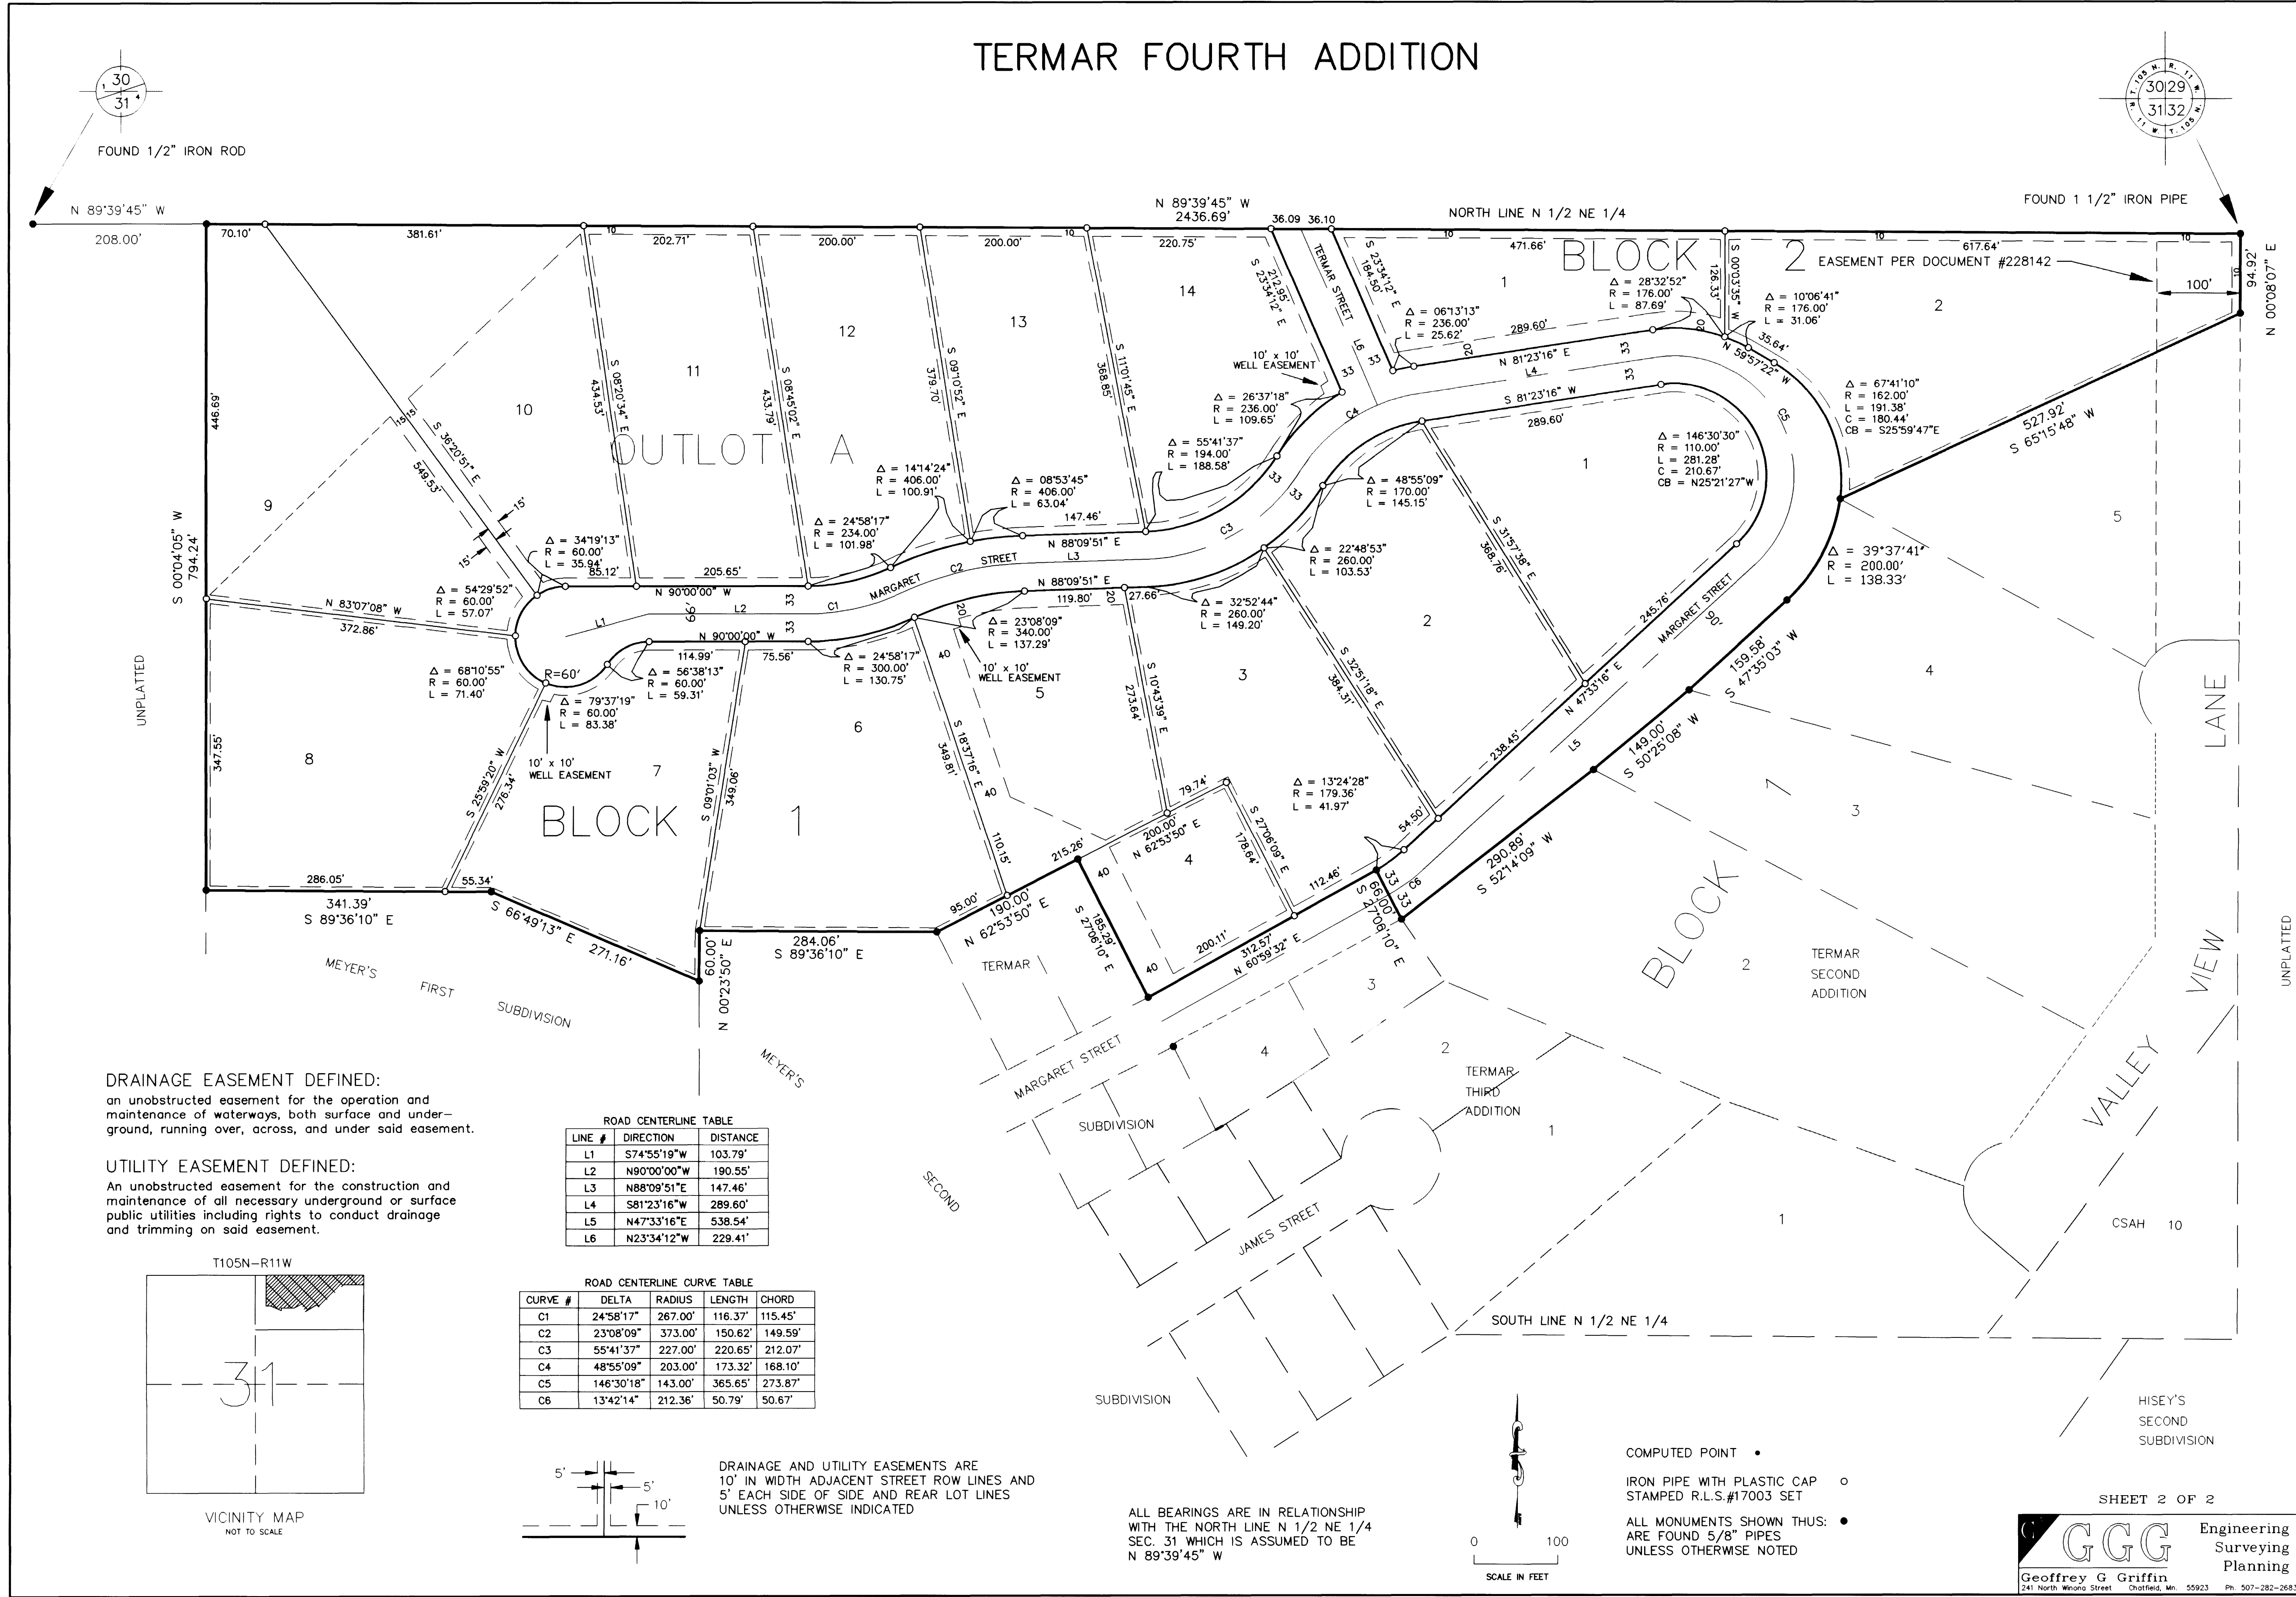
TERMAR FOURTH ADDITION

30
31

FOUND 1/2" IRON ROD

30 29
31 32
T. 105 N. R. 11 W.

FOUND 1 1/2" IRON PIPE

N 89°39'45" W
208.00'

N 89°39'45" W
2436.69'

NORTH LINE N 1/2 NE 1/4

70.10' 381.61' 202.71' 200.00' 200.00' 220.75' 36.09 36.10 471.66' 617.64'

BLOCK 2

EASEMENT PER DOCUMENT #228142

100'

94.92'
N 00°08'07" E

OUTLOT A

9 10 11 12 13 14

446.69'
S 00°04'05" W
794.24'

S 36°20'51" E
549.53'

S 08°20'34" E 434.53'
S 08°45'02" E 433.79'
S 09°10'52" E 379.70'
S 11°01'45" E 368.85'
S 23°34'12" E 212.95'
S 23°34'12" E 184.50'
S 00°03'35" W 126.33'

TERMAR STREET

L6

10' x 10' WELL EASEMENT

Δ = 06°13'13"
R = 236.00'
L = 25.62'

Δ = 28°32'52"
R = 176.00'
L = 87.69'

Δ = 10°06'41"
R = 176.00'
L = 31.06'

289.60'
N 81°23'16" E
L4
N 59°57'22" W
35.64'

1 2

Δ = 67°41'10"
R = 162.00'
L = 191.38'
C = 180.44'
CB = S25°59'47"E

527.92'
S 65°15'48" W

Δ = 26°37'18"
R = 236.00'
L = 109.65'

Δ = 55°41'37"
R = 194.00'
L = 188.58'

S 81°23'16" W
289.60'

C4 C5

Δ = 146°30'30"
R = 110.00'
L = 281.28'
C = 210.67'
CB = N25°21'27"W

Δ = 14°14'24"
R = 406.00'
L = 100.91'

Δ = 08°53'45"
R = 406.00'
L = 63.04'

147.46'

Δ = 48°55'09"
R = 170.00'
L = 145.15'

Δ = 24°58'17"
R = 234.00'
L = 101.98'

N 88°09'51" E
L3
STREET
MARGARET
C2
C3

Δ = 34°19'13"
R = 60.00'
L = 35.94'

85.12' 205.65'
N 90°00'00" W

15' 15'

Δ = 54°29'52"
R = 60.00'
L = 57.07'

N 83°07'08" W
372.86'

L1 L2 C1

Δ = 22°48'53"
R = 260.00'
L = 103.53'

S 31°57'38" E 368.76'

N 88°09'51" E
119.80' 27.66'

Δ = 32°52'44"
R = 260.00'
L = 149.20'

Δ = 39°37'41"
R = 200.00'
L = 138.33'

5

245.76'
MARGARET STREET

Δ = 23°08'09"
R = 340.00'
L = 137.29'

10' x 10' WELL EASEMENT

N 90°00'00" W
114.99' 75.56'

Δ = 24°58'17"
R = 300.00'
L = 130.75'

Δ = 68°10'55"
R = 60.00'
L = 71.40'

R=60'

Δ = 56°38'13"
R = 60.00'
L = 59.31'

Δ = 79°37'19"
R = 60.00'
L = 83.38'

10' x 10' WELL EASEMENT

5 6 3 2 4

S 10°43'39" E 273.64'
S 32°51'18" E 384.31'
N 47°33'16" E
L5
238.45'

159.58'
S 47°35'03" W

UNPLATTED

347.55'

8 7

S 25°59'20" W 276.34'
S 09°01'03" W 349.06'
S 18°37'16" E 349.81'

BLOCK 1

Δ = 13°24'28"
R = 179.36'
L = 41.97'

79.74'
200.00'
N 62°53'50" E
S 27°06'09" E 178.64'
54.50'

149.00'
S 50°25'08" W

290.89'
S 52°14'09" W

3

LANE

286.05' 55.34'
341.39'
S 89°36'10" E

S 66°49'13" E
271.16'

215.26'
110.15'
95.00'
190.00'
N 62°53'50" E

S 27°06'10" E 185.29'

4
112.46'
200.11'
312.57'
N 60°59'32" E

66.00'
S 27°06'10" E

C6

BLOCK 2

TERMAR SECOND ADDITION

VIEW

UNPLATTED

284.06'
S 89°36'10" E

60.00'
N 00°23'50" E

MEYER'S FIRST SUBDIVISION

TERMAR

3

MEYER'S

MARGARET STREET

4

2

TERMAR THIRD ADDITION

1

VALLEY

SUBDIVISION

SECOND

JAMES STREET

1

CSAH 10

SOUTH LINE N 1/2 NE 1/4

SUBDIVISION

HISEY'S SECOND SUBDIVISION

DRAINAGE EASEMENT DEFINED:
an unobstructed easement for the operation and maintenance of waterways, both surface and underground, running over, across, and under said easement.

UTILITY EASEMENT DEFINED:
An unobstructed easement for the construction and maintenance of all necessary underground or surface public utilities including rights to conduct drainage and trimming on said easement.

ROAD CENTERLINE TABLE

| LINE # | DIRECTION | DISTANCE |
|---|---|---|
| L1 | S74°55'19"W | 103.79' |
| L2 | N90°00'00"W | 190.55' |
| L3 | N88°09'51"E | 147.46' |
| L4 | S81°23'16"W | 289.60' |
| L5 | N47°33'16"E | 538.54' |
| L6 | N23°34'12"W | 229.41' |

ROAD CENTERLINE CURVE TABLE

| CURVE # | DELTA | RADIUS | LENGTH | CHORD |
|---|---|---|---|---|
| C1 | 24°58'17" | 267.00' | 116.37' | 115.45' |
| C2 | 23°08'09" | 373.00' | 150.62' | 149.59' |
| C3 | 55°41'37" | 227.00' | 220.65' | 212.07' |
| C4 | 48°55'09" | 203.00' | 173.32' | 168.10' |
| C5 | 146°30'18" | 143.00' | 365.65' | 273.87' |
| C6 | 13°42'14" | 212.36' | 50.79' | 50.67' |

T105N-R11W

31

VICINITY MAP
NOT TO SCALE

5' 5' 10'

DRAINAGE AND UTILITY EASEMENTS ARE 10' IN WIDTH ADJACENT STREET ROW LINES AND 5' EACH SIDE OF SIDE AND REAR LOT LINES UNLESS OTHERWISE INDICATED

ALL BEARINGS ARE IN RELATIONSHIP WITH THE NORTH LINE N 1/2 NE 1/4 SEC. 31 WHICH IS ASSUMED TO BE N 89°39'45" W

0 100
SCALE IN FEET

COMPUTED POINT •

IRON PIPE WITH PLASTIC CAP STAMPED R.L.S.#17003 SET ○

ALL MONUMENTS SHOWN THUS: ● ARE FOUND 5/8" PIPES UNLESS OTHERWISE NOTED

SHEET 2 OF 2

GGG
Engineering
Surveying
Planning
Geoffrey G Griffin
241 North Winona Street Chatfield, Mn. 55923 Ph. 507-282-268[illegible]